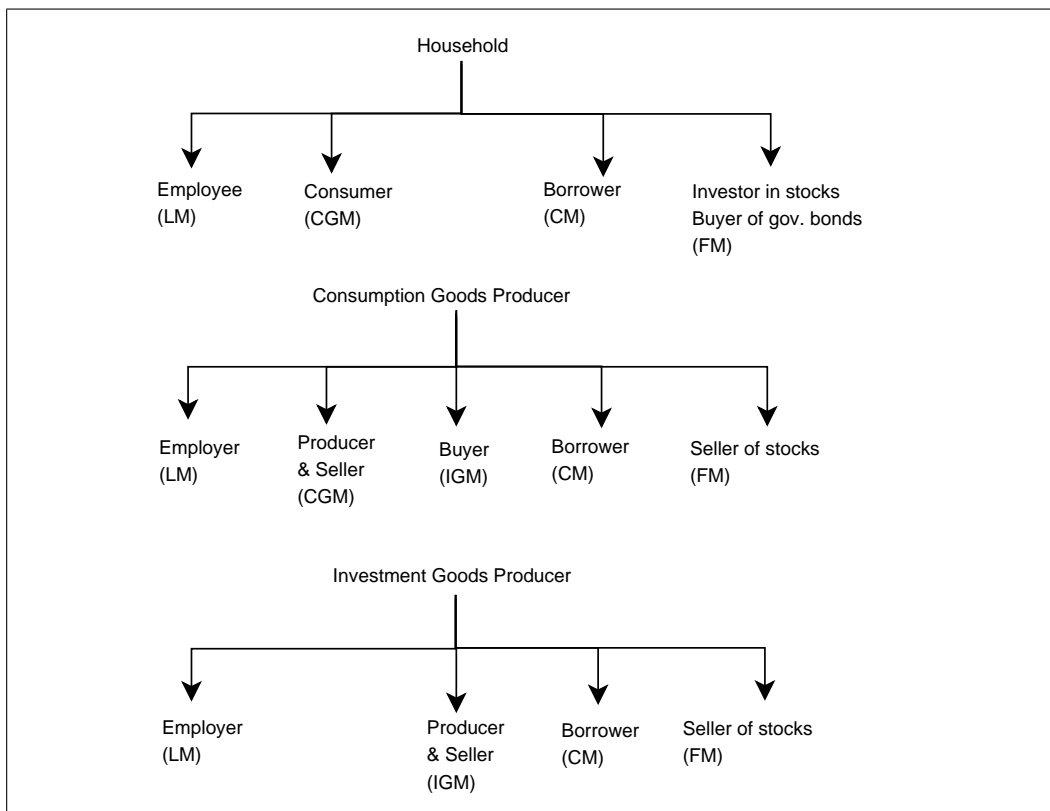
Household

Employee
(LM)

Consumer
(CGM)

Borrower
(CM)

Investor in stocks
Buyer of gov. bonds
(FM)

Consumption Goods Producer

Employer
(LM)

Producer
& Seller
(CGM)

Buyer
(IGM)

Borrower
(CM)

Seller of stocks
(FM)

Investment Goods Producer

Employer
(LM)

Producer
& Seller
(IGM)

Borrower
(CM)

Seller of stocks
(FM)